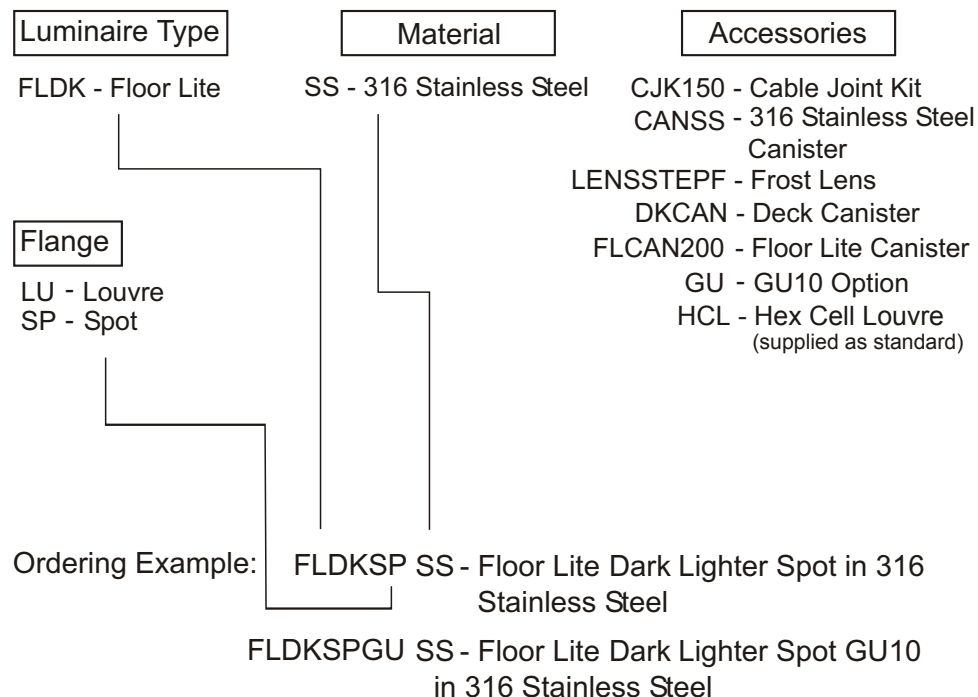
Luminaire Type

FLDK - Floor Lite

Material

SS - 316 Stainless Steel

Accessories

CJK150 - Cable Joint Kit
CANSS - 316 Stainless Steel Canister
LENSSTEPF - Frost Lens
DKCAN - Deck Canister
FLCAN200 - Floor Lite Canister
GU - GU10 Option
HCL - Hex Cell Louvre (supplied as standard)

Flange

LU - Louvre
SP - Spot

Ordering Example: FLDKSP SS - Floor Lite Dark Lighter Spot in 316 Stainless Steel

FLDKSPGU SS - Floor Lite Dark Lighter Spot GU10 in 316 Stainless Steel